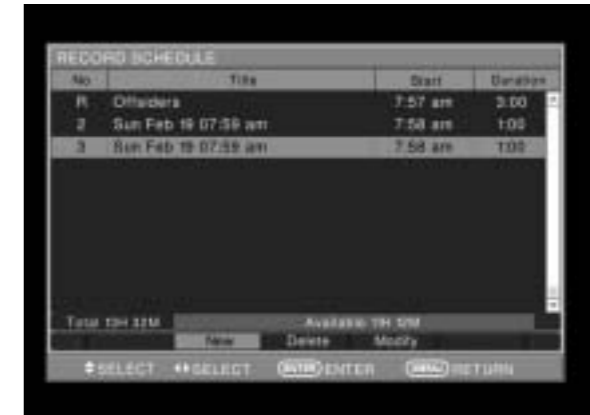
RECORD SCHEDULE

| No | Title | Start | Duration |
|---|---|---|---|
| R | Offsiders | 7:57 am | 3:00 |
| 2 | Sun Feb 19 07:59 am | 7:58 am | 1:00 |
| 3 | Sun Feb 19 07:59 am | 7:58 am | 1:00 |

Total 13H 32M Available 19H 32M

New Delete Modify

SELECT SELECT ENTER ENTER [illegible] RETURN